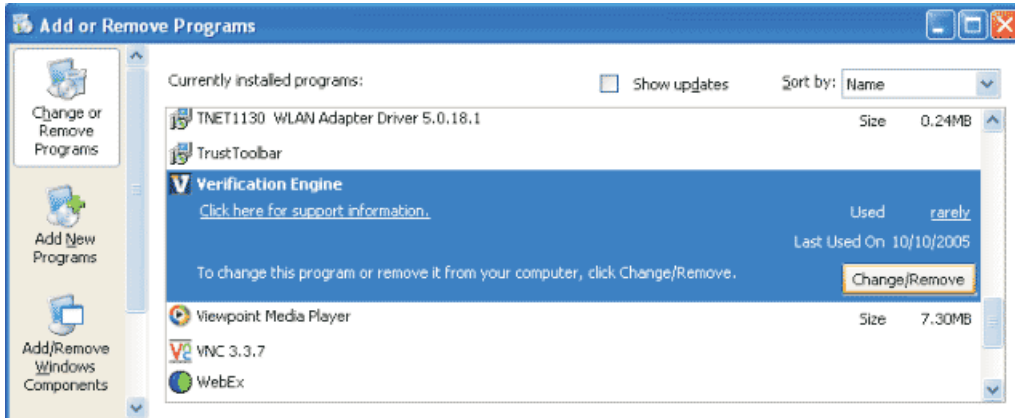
Add or Remove Programs

Change or Remove Programs

Add New Programs

Add/Remove Windows Components

Currently installed programs:

Show updates

Sort by: Name

TNET1130 WLAN Adapter Driver 5.0.18.1

Size 0.24MB

TrustToolbar

Verification Engine

Click here for support information.

Used rarely

Last Used On 10/10/2005

To change this program or remove it from your computer, click Change/Remove.

Change/Remove

Viewpoint Media Player

Size 7.30MB

VNC 3.3.7

WebEx